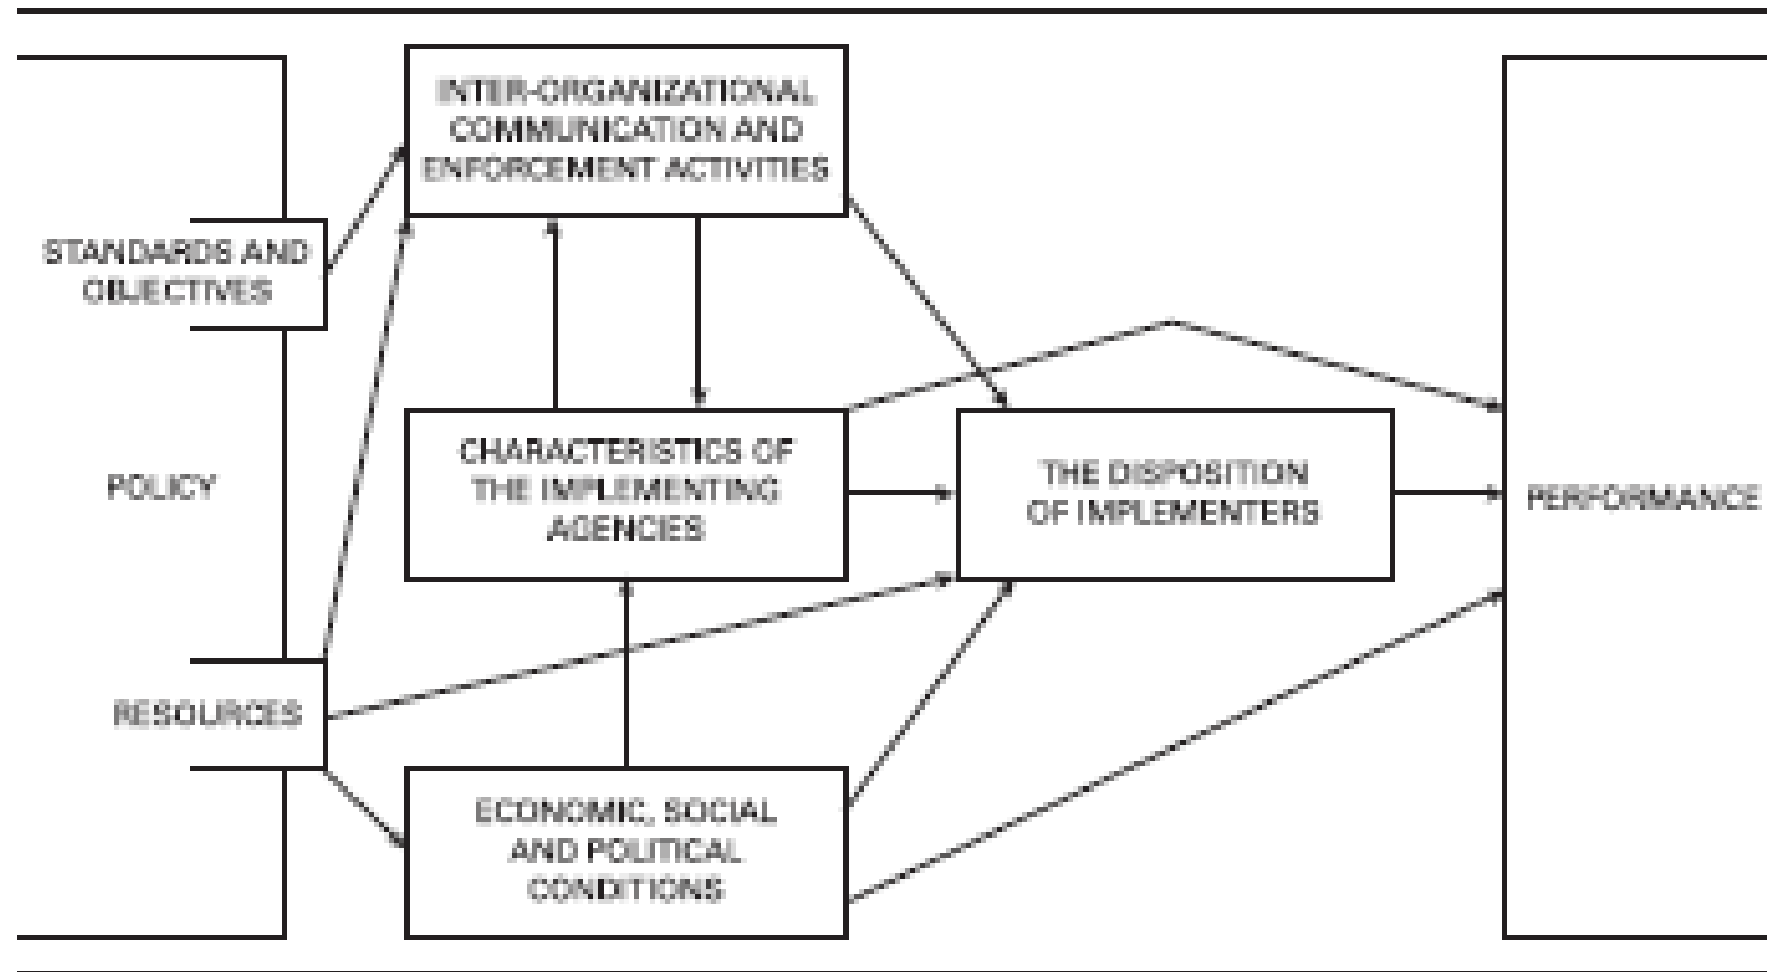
INTER-ORGANIZATIONAL COMMUNICATION AND ENFORCEMENT ACTIVITIES

STANDARDS AND OBJECTIVES

POLICY

CHARACTERISTICS OF THE IMPLEMENTING AGENCIES

THE DISPOSITION OF IMPLEMENTERS

PERFORMANCE

RESOURCES

ECONOMIC, SOCIAL AND POLITICAL CONDITIONS